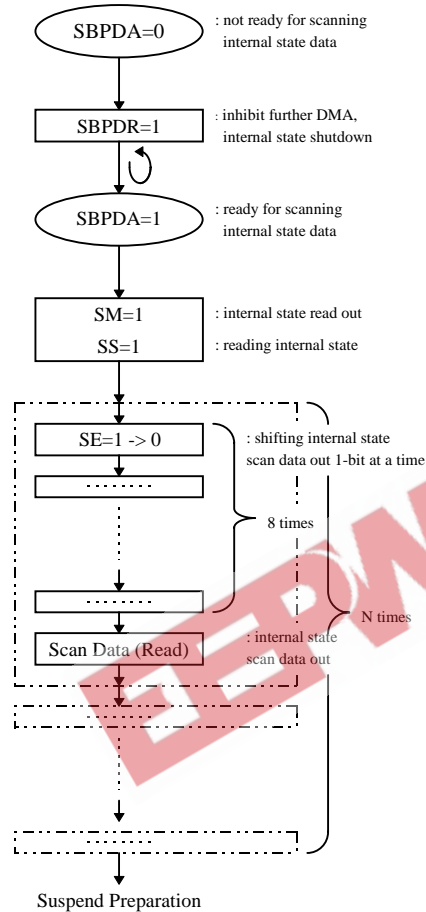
SBPDA=0
: not ready for scanning internal state data

SBPDR=1
: inhibit further DMA, internal state shutdown

SBPDA=1
: ready for scanning internal state data

SM=1
: internal state read out
SS=1
: reading internal state

SE=1 -> 0
: shifting internal state scan data out 1-bit at a time

8 times

Scan Data (Read)
: internal state scan data out

N times

Suspend Preparation

EEPW